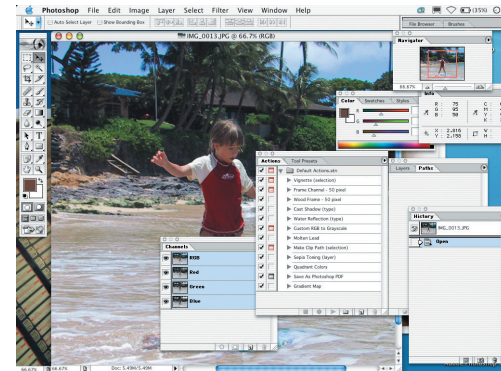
Photoshop File Edit Image Layer Select Filter View Window Help

Auto Select Layer Show Bounding Box

File Browser Brushes

IMG_0013.JPG @ 66.7% (RGB)

Navigator

Info

R: 75
G: 45
B: 38

X: 2.816
Y: 2.158

Color Swatches Styles

Actions Tool Presets

Default Actions.atn
Vignette (selection)
Frame Channel - 50 pixel
Wood Frame - 50 pixel
Cast Shadow (type)
Water Reflection (type)
Custom RGB to Grayscale
Molten Lead
Make Clip Path (selection)
Sepia Toning (layer)
Quadrant Colors
Save As Photoshop PDF
Gradient Map

Layers Paths

History

IMG_0013.JPG
Open

Channels

RGB
Red
Green
Blue

66.67%

66.67%

Doc: 5.49M/5.49M